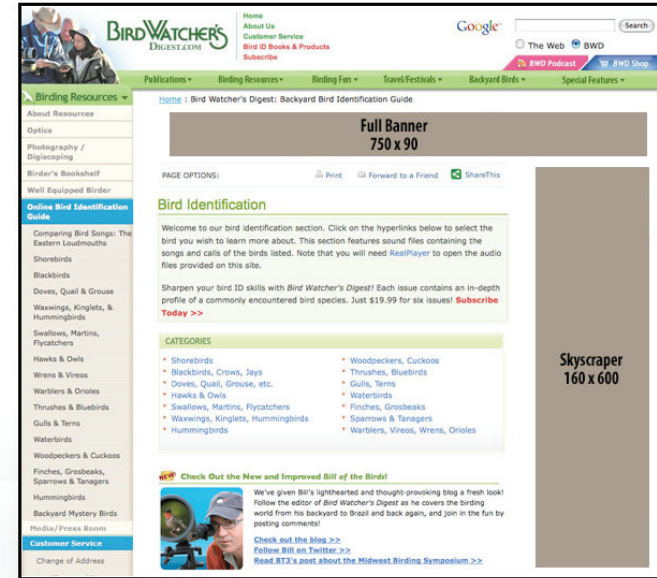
BirdWatcher's Digest.com

Home
About Us
Customer Service
Bird ID Books & Products
Subscribe

Google
Search
The Web BWD
BWD Podcast
BWD Shop

Publications ▾ Birding Resources ▾ Birding Fun ▾ Travel/Festivals ▾ Backyard Birds ▾ Special Features ▾

Birding Resources ▾
About Resources
Optics
Photography / Digiscoping
Birder's Bookshelf
Well Equipped Birder
Online Bird Identification Guide
Comparing Bird Songs: The Eastern Loudmouths
Shorebirds
Blackbirds
Doves, Quail & Grouse
Waxwings, Kinglets, & Hummingbirds
Swallows, Martins, Flycatchers
Hawks & Owls
Wrens & Vireos
Warblers & Orioles
Thrushes & Bluebirds
Gulls & Terns
Waterbirds
Woodpeckers & Cuckoos
Finches, Grosbeaks, Sparrows & Tanagers
Hummingbirds
Backyard Mystery Birds
Media/Press Room
Customer Service
Change of Address

Home : Bird Watcher's Digest: Backyard Bird Identification Guide

Full Banner
750 x 90

PAGE OPTIONS: Print Forward to a Friend ShareThis

Bird Identification

Welcome to our bird identification section. Click on the hyperlinks below to select the bird you wish to learn more about. This section features sound files containing the songs and calls of the birds listed. Note that you will need RealPlayer to open the audio files provided on this site.

Sharpen your bird ID skills with Bird Watcher's Digest! Each issue contains an in-depth profile of a commonly encountered bird species. Just $19.99 for six issues! Subscribe Today >>

CATEGORIES
Shorebirds
Blackbirds, Crows, Jays
Doves, Quail, Grouse, etc.
Hawks & Owls
Swallows, Martins, Flycatchers
Waxwings, Kinglets, Hummingbirds
Hummingbirds
Woodpeckers, Cuckoos
Thrushes, Bluebirds
Gulls, Terns
Waterbirds
Finches, Grosbeaks
Sparrows & Tanagers
Warblers, Vireos, Wrens, Orioles

Skyscraper
160 x 600

NEW! Check Out the New and Improved Bill of the Birds!

We've given Bill's lighthearted and thought-provoking blog a fresh look! Follow the editor of Bird Watcher's Digest as he covers the birding world from his backyard to Brazil and back again, and join in the fun by posting comments!

Check out the blog >>
Follow Bill on Twitter >>
Read BT3's post about the Midwest Birding Symposium >>